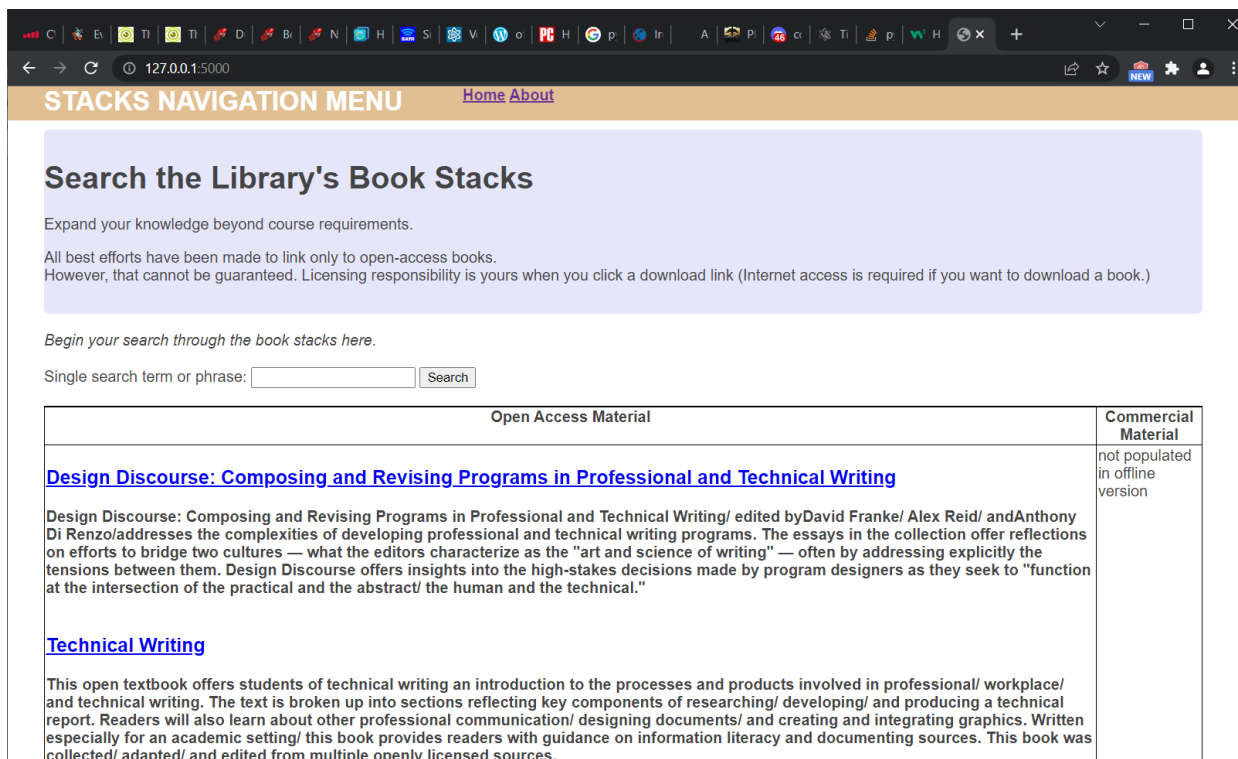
C | Ev | Tl | Tl | D | Bo | N | H | Si | Vi | o | H | p | In | A | Pi | 46 cc | Tl | p | H | ×

127.0.0.1:5000

NEW

STACKS NAVIGATION MENU

Home About

Search the Library's Book Stacks

Expand your knowledge beyond course requirements.

All best efforts have been made to link only to open-access books.
However, that cannot be guaranteed. Licensing responsibility is yours when you click a download link (Internet access is required if you want to download a book.)

Begin your search through the book stacks here.

Single search term or phrase: Search

| Open Access Material | Commercial Material |
|---|---|
| Design Discourse: Composing and Revising Programs in Professional and Technical Writing<br><br>Design Discourse: Composing and Revising Programs in Professional and Technical Writing/ edited byDavid Franke/ Alex Reid/ andAnthony Di Renzo/addresses the complexities of developing professional and technical writing programs. The essays in the collection offer reflections on efforts to bridge two cultures — what the editors characterize as the "art and science of writing" — often by addressing explicitly the tensions between them. Design Discourse offers insights into the high-stakes decisions made by program designers as they seek to "function at the intersection of the practical and the abstract/ the human and the technical."<br><br>Technical Writing<br><br>This open textbook offers students of technical writing an introduction to the processes and products involved in professional/ workplace/ and technical writing. The text is broken up into sections reflecting key components of researching/ developing/ and producing a technical report. Readers will also learn about other professional communication/ designing documents/ and creating and integrating graphics. Written especially for an academic setting/ this book provides readers with guidance on information literacy and documenting sources. This book was collected/ adapted/ and edited from multiple openly licensed sources. | not populated in offline version |